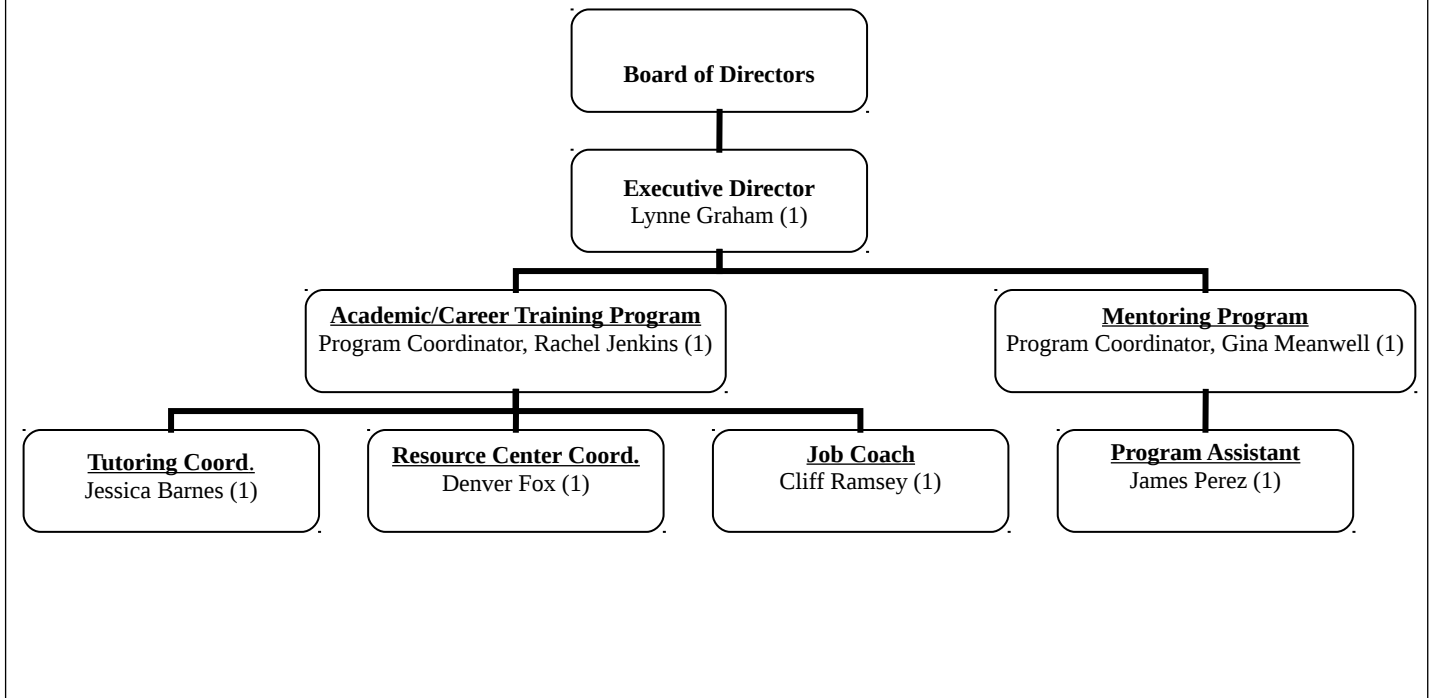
Board of Directors

Executive Director
Lynne Graham (1)

Academic/Career Training Program
Program Coordinator, Rachel Jenkins (1)

Mentoring Program
Program Coordinator, Gina Meanwell (1)

Tutoring Coord.
Jessica Barnes (1)

Resource Center Coord.
Denver Fox (1)

Job Coach
Cliff Ramsey (1)

Program Assistant
James Perez (1)